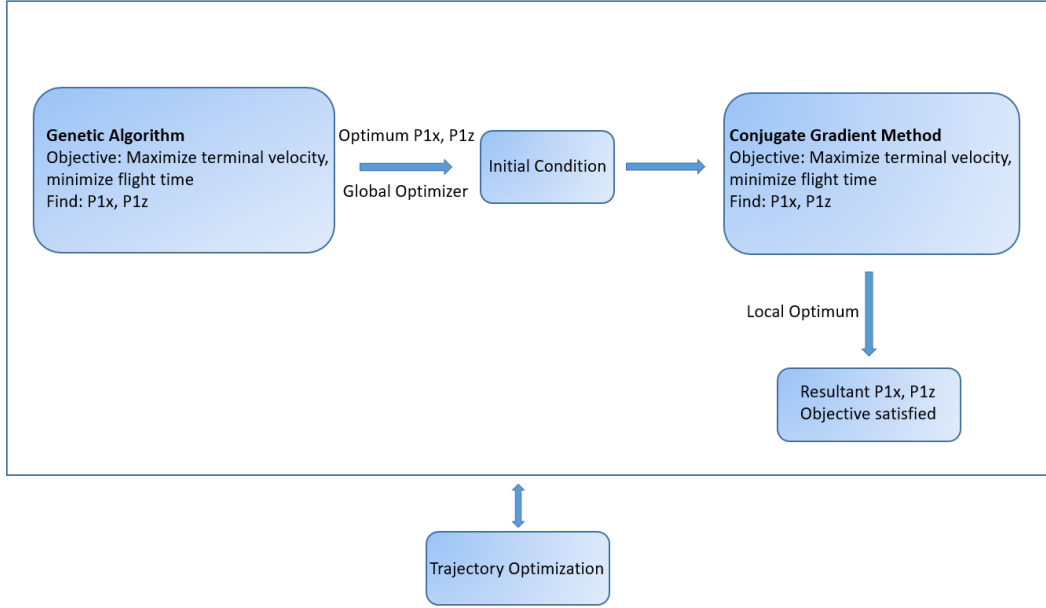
**Genetic Algorithm**
Objective: Maximize terminal velocity, minimize flight time
Find: P1x, P1z

Optimum P1x, P1z

Global Optimizer

Initial Condition

**Conjugate Gradient Method**
Objective: Maximize terminal velocity, minimize flight time
Find: P1x, P1z

Local Optimum

Resultant P1x, P1z
Objective satisfied

Trajectory Optimization